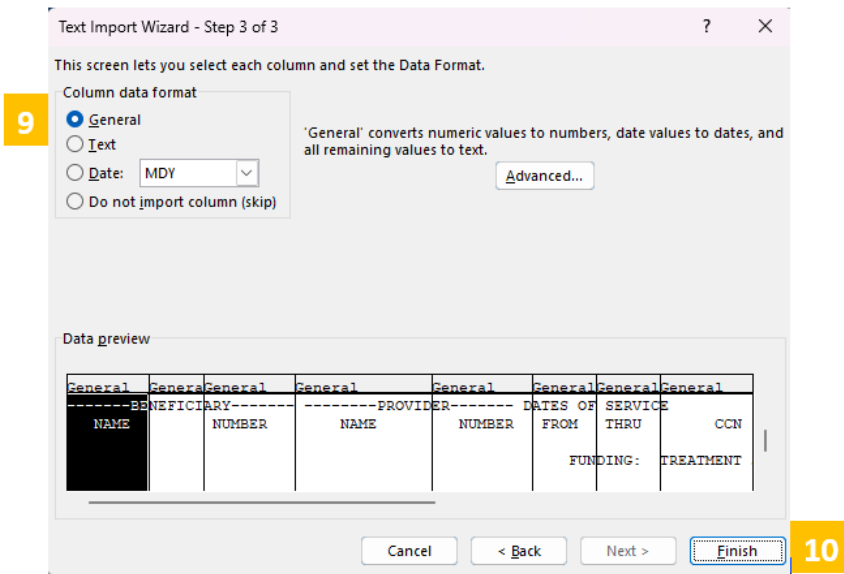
Text Import Wizard - Step 3 of 3

?

X

This screen lets you select each column and set the Data Format.

9

Column data format

General

Text

Date: MDY

Do not import column (skip)

'General' converts numeric values to numbers, date values to dates, and all remaining values to text.

Advanced...

Data preview

| General | Genera | General | General | General | General | General | General |
|---|---|---|---|---|---|---|---|
| -------BE | NEFICI | ARY------- | ---------PROVID | ER------- D | ATES OF | SERVIC | E |
| NAME | | NUMBER | NAME | NUMBER | FROM | THRU | CCN |
| | | | | | FUN | DING: | TREATMENT |

Cancel

< Back

Next >

Finish

10